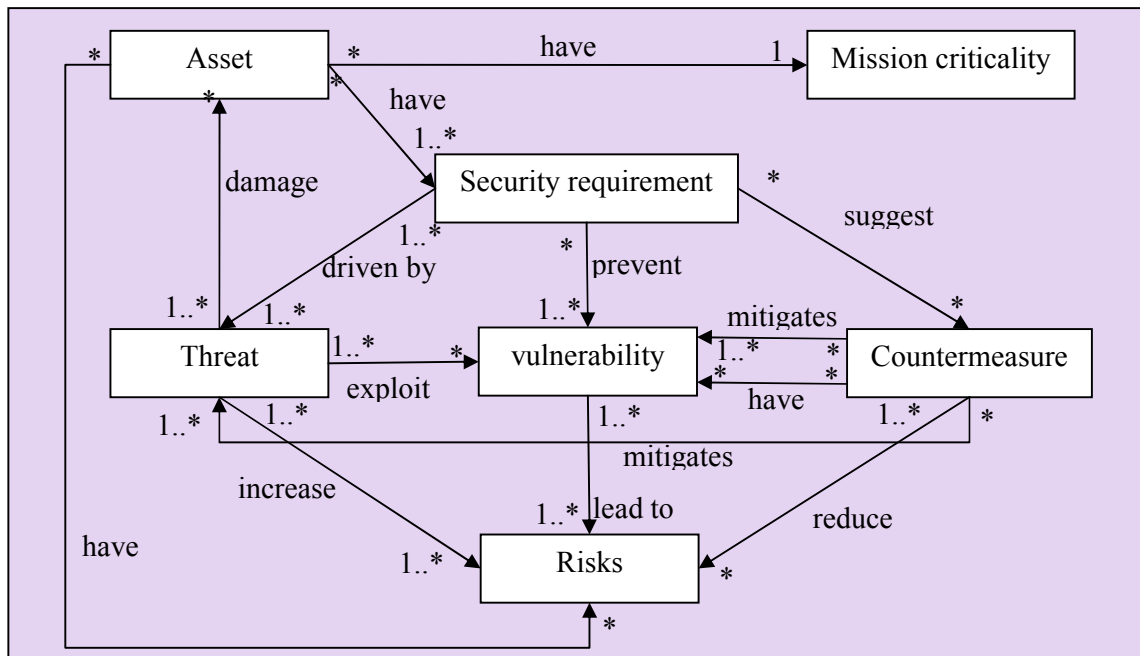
* Asset * have 1 Mission criticality

* * have

1..*

damage Security requirement *

1..* suggest

driven by * prevent

1..* 1..* 1..* *

mitigates

Threat 1..* * vulnerability 1..* * Countermeasure

exploit * * have

1..* 1..* 1..* 1..* *

mitigates

increase reduce

1..* lead to

have 1..* Risks *

*